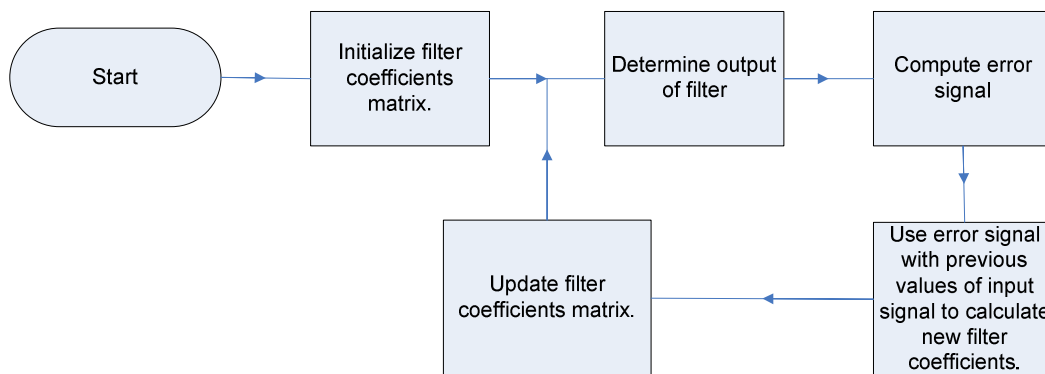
Start

Initialize filter coefficients matrix.

Determine output of filter

Compute error signal

Use error signal with previous values of input signal to calculate new filter coefficients.

Update filter coefficients matrix.